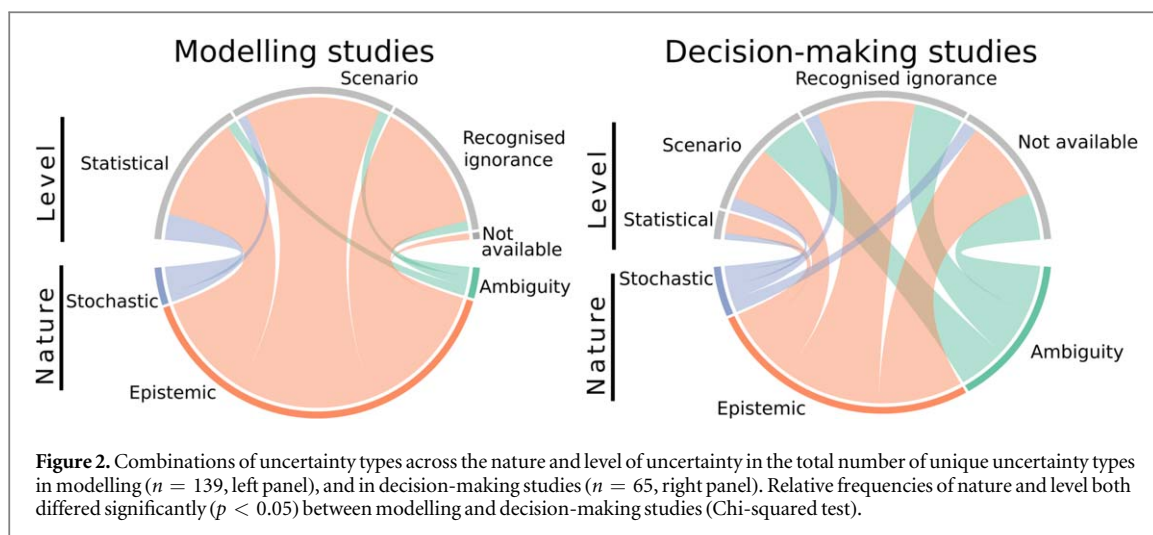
Modelling studies

Level

Nature

Scenario

Recognised ignorance

Statistical

Not available

Ambiguity

Stochastic

Epistemic

Decision-making studies

Level

Nature

Recognised ignorance

Scenario

Not available

Statistical

Stochastic

Ambiguity

Epistemic

**Figure 2.** Combinations of uncertainty types across the nature and level of uncertainty in the total number of unique uncertainty types in modelling ($n = 139$, left panel), and in decision-making studies ($n = 65$, right panel). Relative frequencies of nature and level both differed significantly ($p < 0.05$) between modelling and decision-making studies (Chi-squared test).